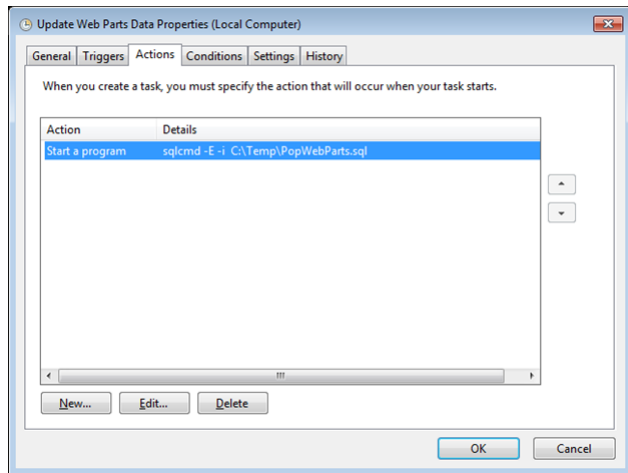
Update Web Parts Data Properties (Local Computer)

General | Triggers | Actions | Conditions | Settings | History

When you create a task, you must specify the action that will occur when your task starts.

| Action | Details |
|---|---|
| Start a program | sqlcmd -E -i C:\Temp\PopWebParts.sql |

New... Edit... Delete

OK Cancel